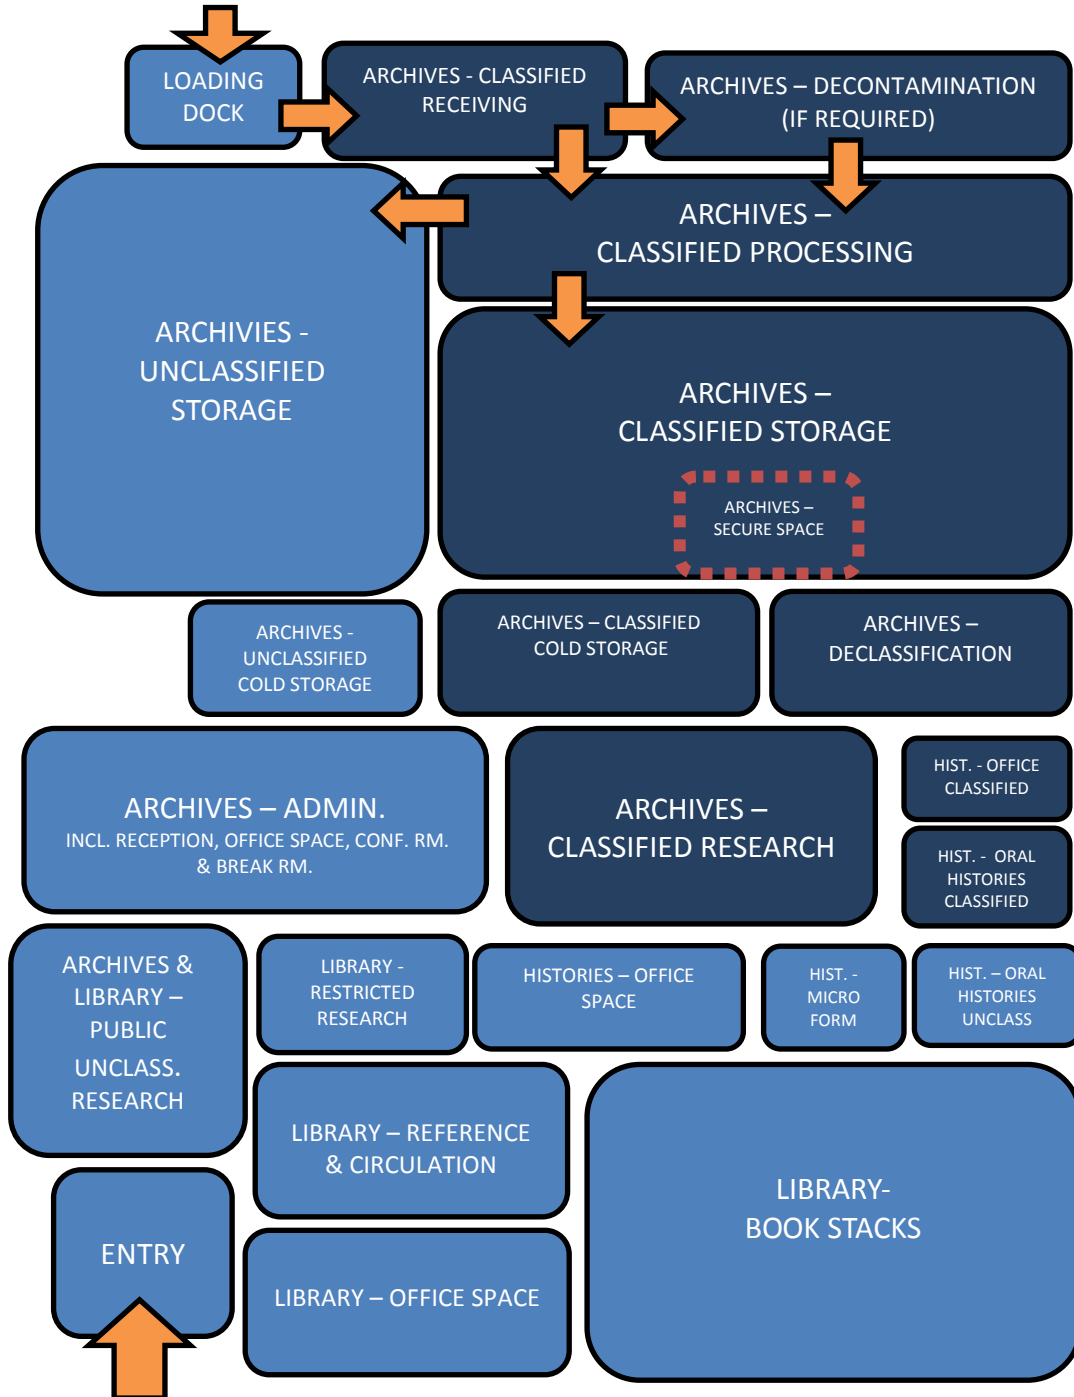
LOADING DOCK

ARCHIVES - CLASSIFIED RECEIVING

ARCHIVES – DECONTAMINATION (IF REQUIRED)

ARCHIVES – CLASSIFIED PROCESSING

ARCHIVES - UNCLASSIFIED STORAGE

ARCHIVES – CLASSIFIED STORAGE

ARCHIVES – SECURE SPACE

ARCHIVES - UNCLASSIFIED COLD STORAGE

ARCHIVES – CLASSIFIED COLD STORAGE

ARCHIVES – DECLASSIFICATION

ARCHIVES – ADMIN.
INCL. RECEPTION, OFFICE SPACE, CONF. RM. & BREAK RM.

ARCHIVES – CLASSIFIED RESEARCH

HIST. - OFFICE CLASSIFIED

HIST. - ORAL HISTORIES CLASSIFIED

ARCHIVES & LIBRARY – PUBLIC UNCLASS. RESEARCH

LIBRARY - RESTRICTED RESEARCH

HISTORIES – OFFICE SPACE

HIST. - MICRO FORM

HIST. – ORAL HISTORIES UNCLASS

LIBRARY – REFERENCE & CIRCULATION

LIBRARY- BOOK STACKS

ENTRY

LIBRARY – OFFICE SPACE